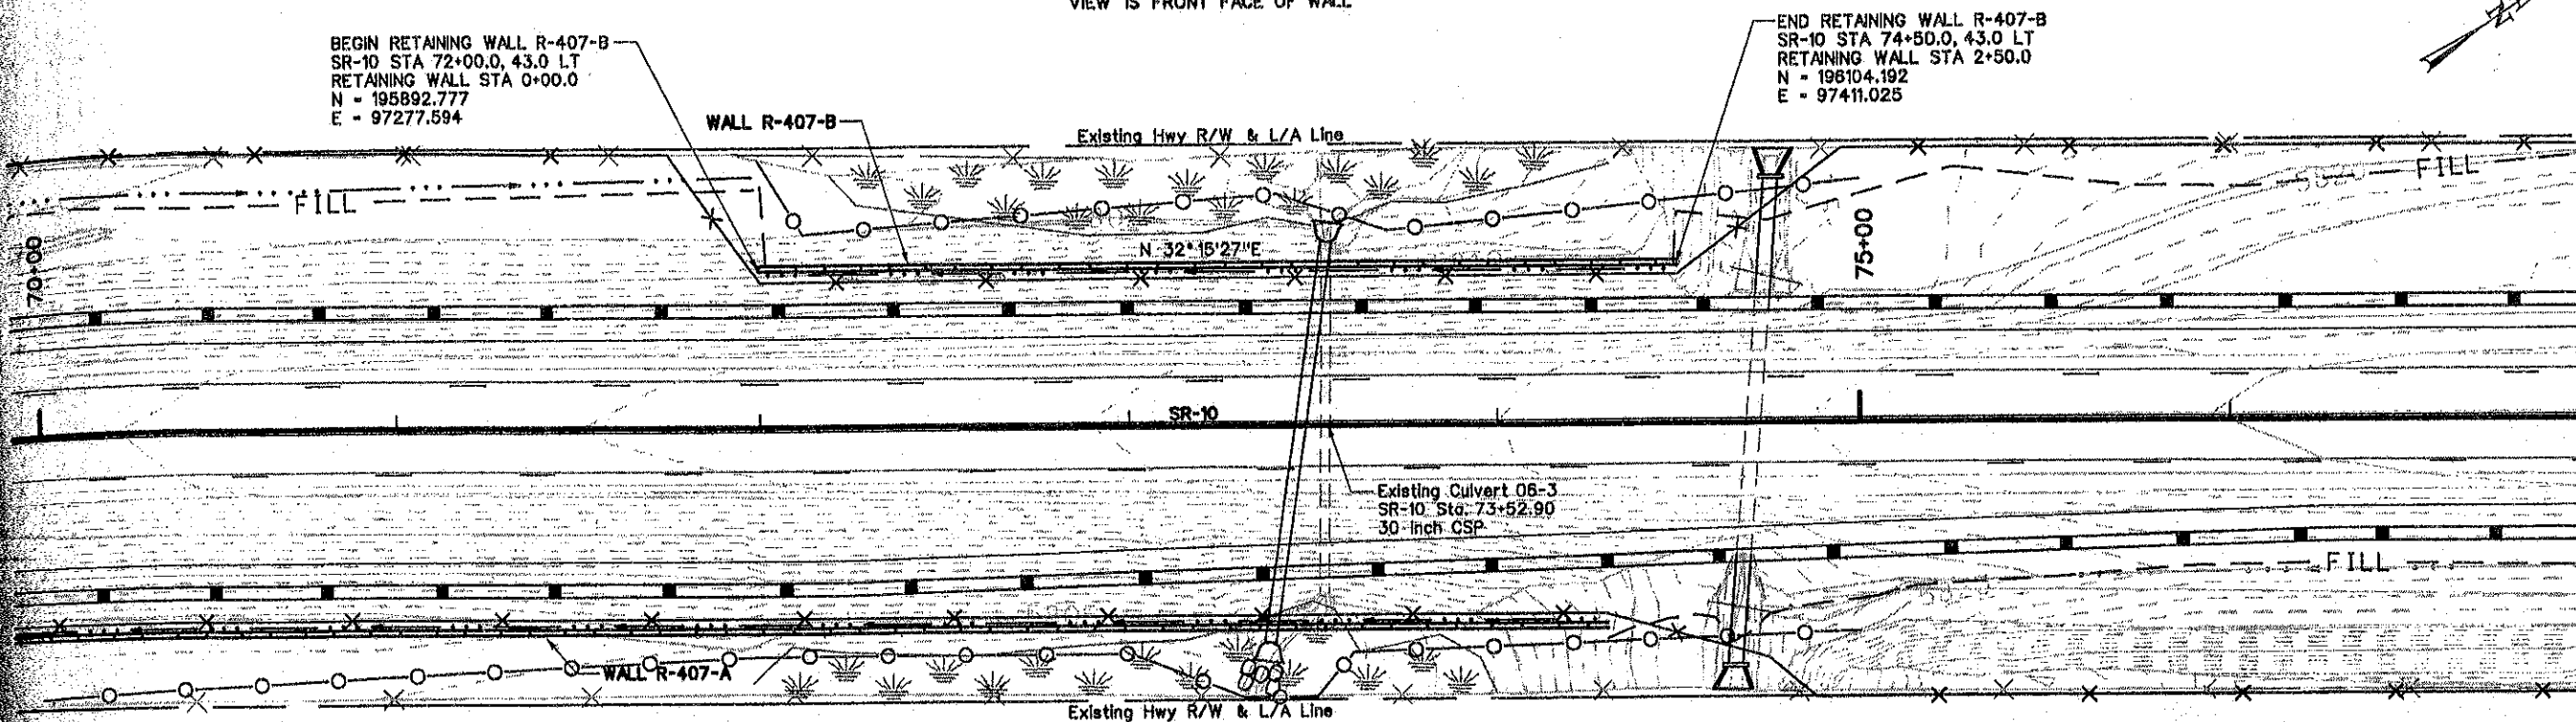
VIEW IS FRONT FACE OF WALL

BEGIN RETAINING WALL R-407-B
SR-10 STA 72+00.0, 43.0 LT
RETAINING WALL STA 0+00.0
N - 195892.777
E - 97277.594

END RETAINING WALL R-407-B
SR-10 STA 74+50.0, 43.0 LT
RETAINING WALL STA 2+50.0
N - 196104.192
E - 97411.025

WALL R-407-B

Existing Hwy R/W & L/A Line

FILL

FILL

70+00

N 32° 15'27"E

75+00

SR-10

Existing Culvert 06-3
SR-10 Sta. 73+52.90
30-inch CSP

FILL

WALL R-407-A

Existing Hwy R/W & L/A Line